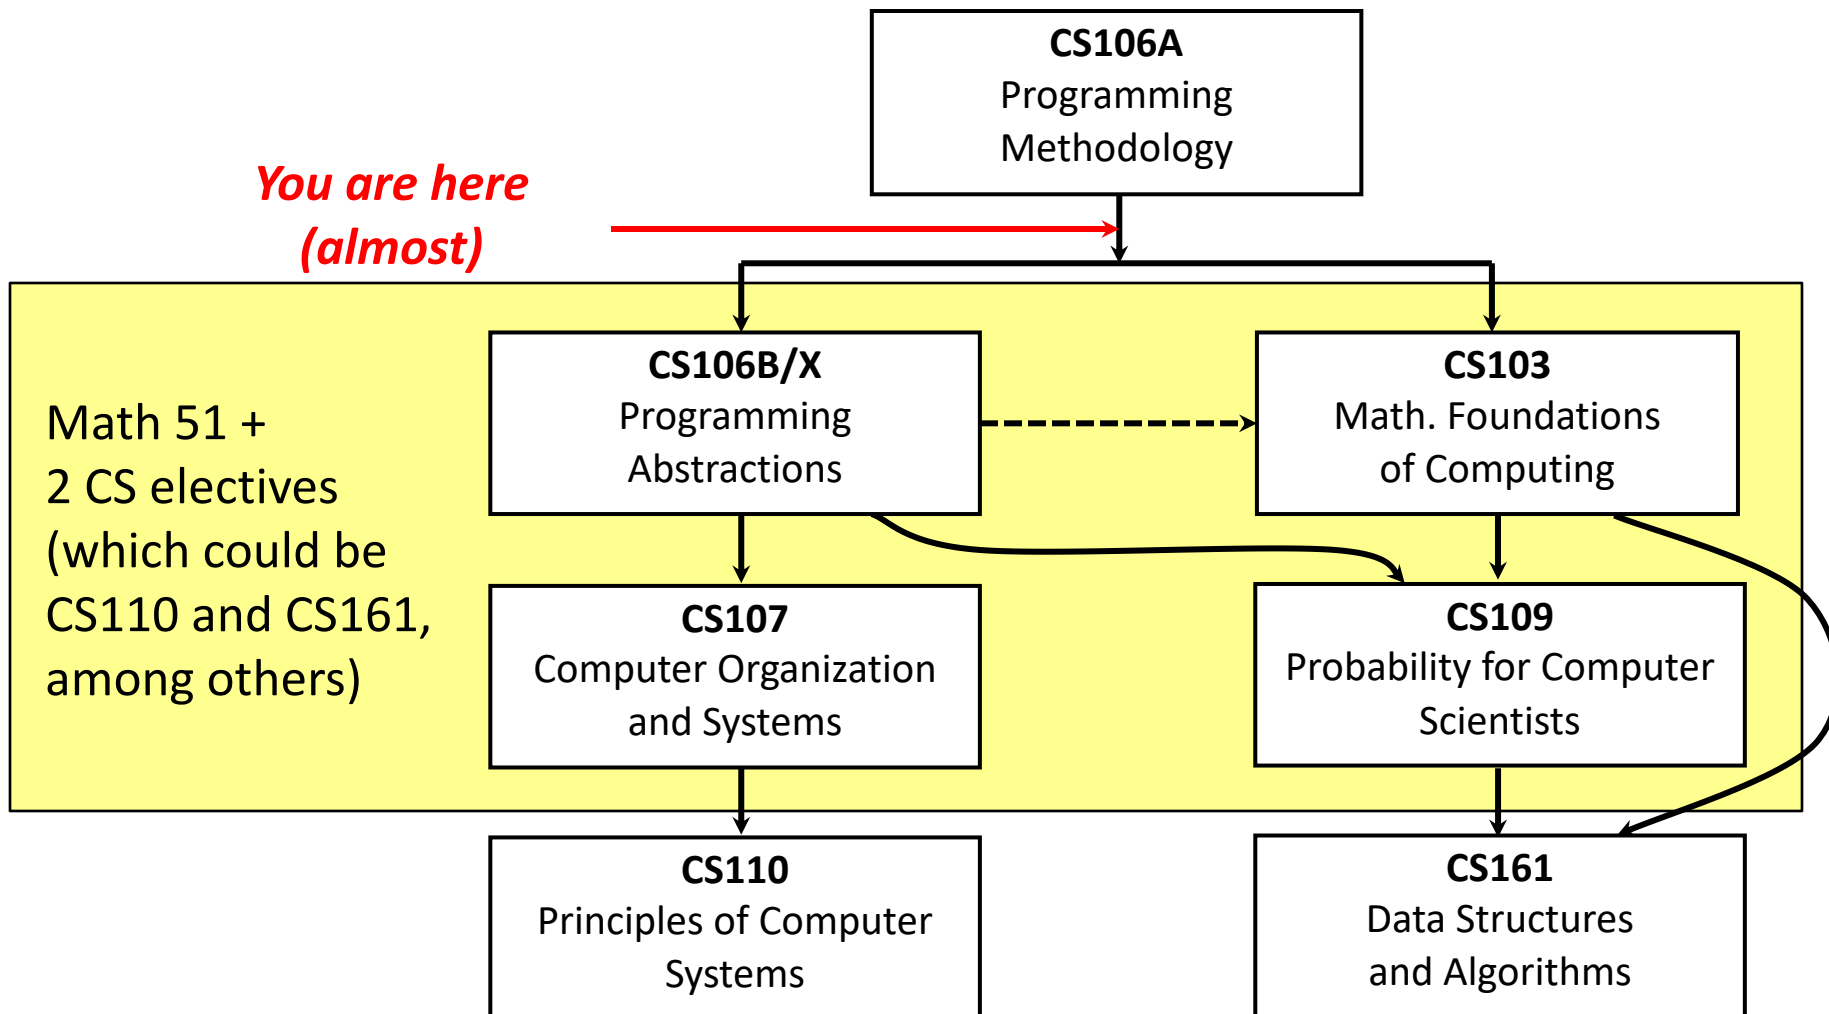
CS106A
Programming Methodology

You are here (almost)

Math 51 +
2 CS electives (which could be CS110 and CS161, among others)

CS106B/X
Programming Abstractions

CS103
Math. Foundations of Computing

CS107
Computer Organization and Systems

CS109
Probability for Computer Scientists

CS110
Principles of Computer Systems

CS161
Data Structures and Algorithms